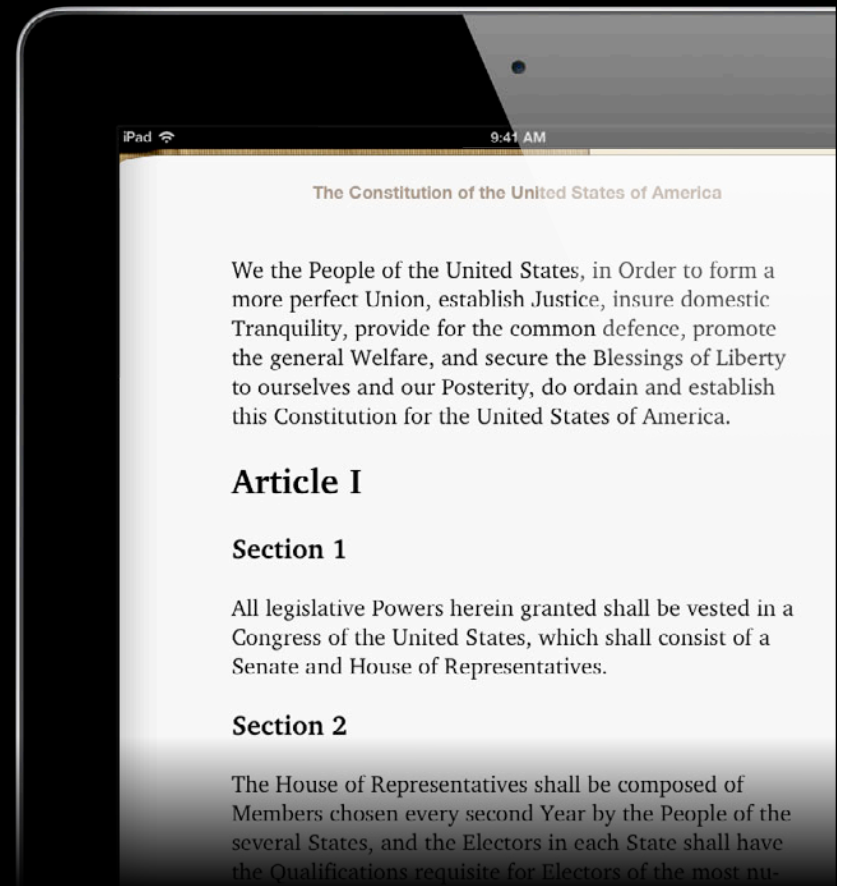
iPad 9:41 AM

The Constitution of the United States of America

We the People of the United States, in Order to form a more perfect Union, establish Justice, insure domestic Tranquility, provide for the common defence, promote the general Welfare, and secure the Blessings of Liberty to ourselves and our Posterity, do ordain and establish this Constitution for the United States of America.

Article I

Section 1

All legislative Powers herein granted shall be vested in a Congress of the United States, which shall consist of a Senate and House of Representatives.

Section 2

The House of Representatives shall be composed of Members chosen every second Year by the People of the several States, and the Electors in each State shall have the Qualifications requisite for Electors of the most nu-